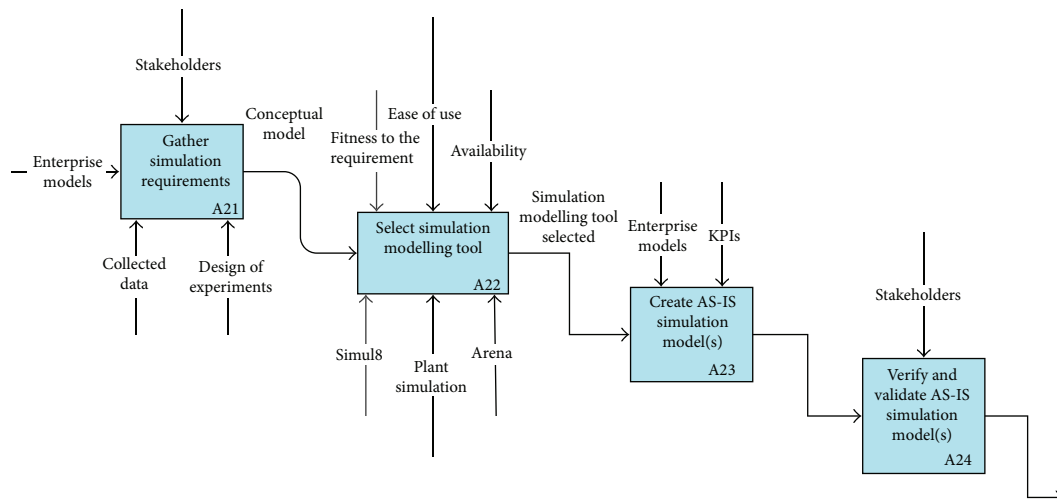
Stakeholders

Conceptual model

Enterprise models

Gather simulation requirements

A21

Collected data

Design of experiments

Fitness to the requirement

Ease of use

Availability

Select simulation modelling tool

A22

Simul8

Plant simulation

Arena

Simulation modelling tool selected

Enterprise models

KPIs

Create AS-IS simulation model(s)

A23

Stakeholders

Verify and validate AS-IS simulation model(s)

A24